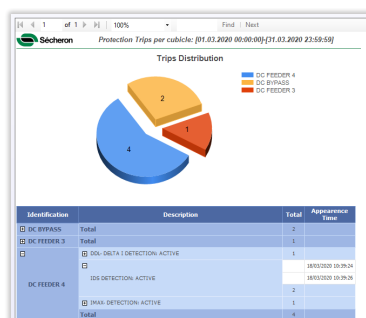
1 of 1 100% Find | Next

Sécheron

Protection Trips per cubicle: [01.03.2020 00:00:00]-[31.03.2020 23:59:59]

Trips Distribution

DC FEEDER 4
DC BYPASS
DC FEEDER 3

2
1
4

| Identification | Description | Total | Appearence Time |
|---|---|---|---|
| DC BYPASS | Total | 2 | |
| DC FEEDER 3 | Total | 1 | |
| DC FEEDER 4 | DDL- DELTA I DETECTION: ACTIVE | 1 | |
| | IDS DETECTION: ACTIVE | | 18/03/2020 10:39:24 |
| | | | 18/03/2020 10:39:26 |
| | | 2 | |
| | IMAX DETECTION: ACTIVE | 1 | |
| | Total | 4 | |